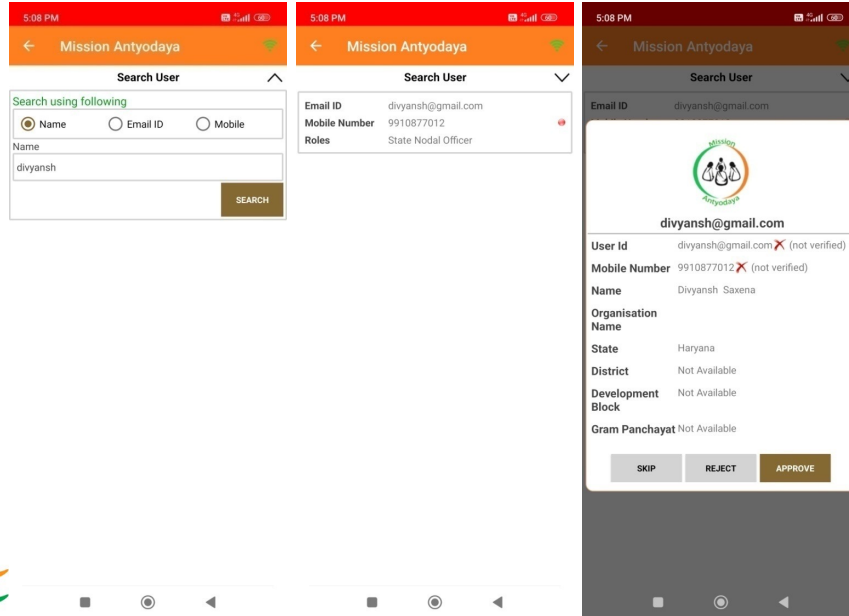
5:08 PM

Mission Antyodaya

Search User

Search using following

Name

Email ID

Mobile

Name

divyansh

SEARCH

5:08 PM

Mission Antyodaya

Search User

| Email ID | divyansh@gmail.com |
|---|---|
| Mobile Number | 9910877012 |
| Roles | State Nodal Officer |

5:08 PM

Mission Antyodaya

Search User

Email ID divyansh@gmail.com

Mission Antyodaya

divyansh@gmail.com

| User Id | divyansh@gmail.com (not verified) |
|---|---|
| Mobile Number | 9910877012 (not verified) |
| Name | Divyansh Saxena |
| Organisation Name | |
| State | Haryana |
| District | Not Available |
| Development Block | Not Available |
| Gram Panchayat | Not Available |

SKIP REJECT APPROVE